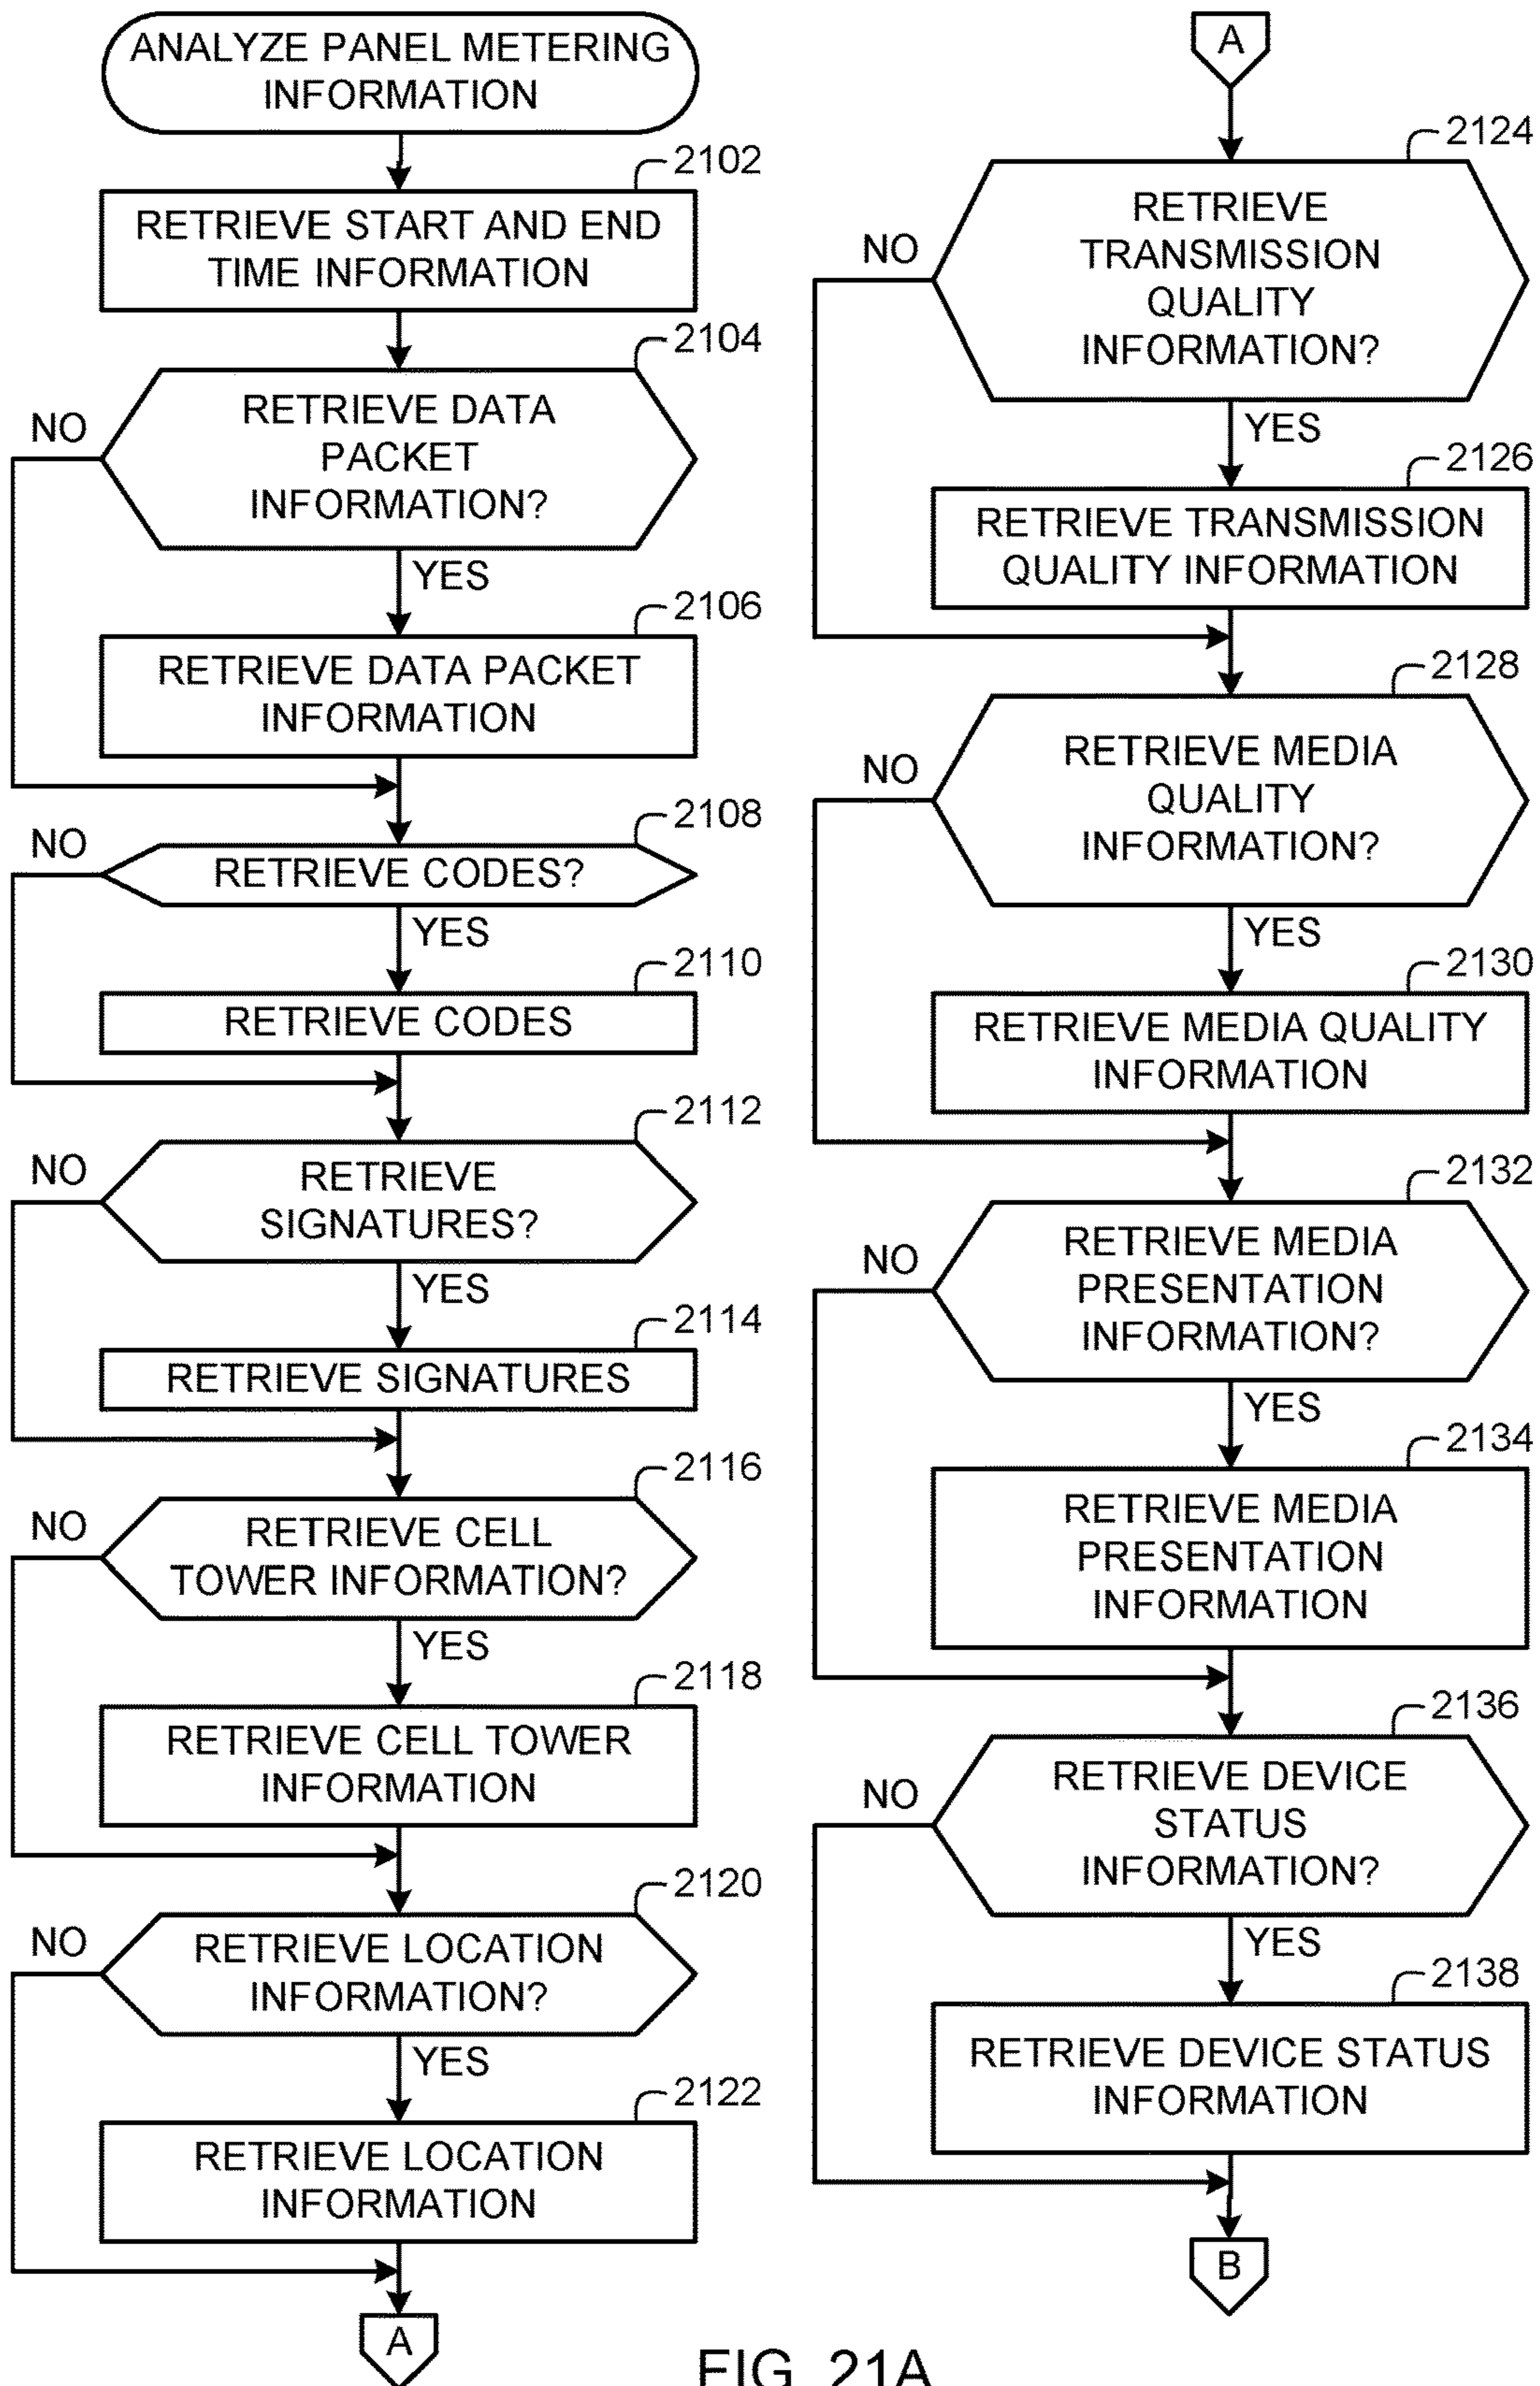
ANALYZE PANEL METERING INFORMATION

2102
RETRIEVE START AND END TIME INFORMATION

2104
RETRIEVE DATA PACKET INFORMATION?
NO
YES

2106
RETRIEVE DATA PACKET INFORMATION

2108
RETRIEVE CODES?
NO
YES

2110
RETRIEVE CODES

2112
RETRIEVE SIGNATURES?
NO
YES

2114
RETRIEVE SIGNATURES

2116
RETRIEVE CELL TOWER INFORMATION?
NO
YES

2118
RETRIEVE CELL TOWER INFORMATION

2120
RETRIEVE LOCATION INFORMATION?
NO
YES

2122
RETRIEVE LOCATION INFORMATION

A

A

2124
RETRIEVE TRANSMISSION QUALITY INFORMATION?
NO
YES

2126
RETRIEVE TRANSMISSION QUALITY INFORMATION

2128
RETRIEVE MEDIA QUALITY INFORMATION?
NO
YES

2130
RETRIEVE MEDIA QUALITY INFORMATION

2132
RETRIEVE MEDIA PRESENTATION INFORMATION?
NO
YES

2134
RETRIEVE MEDIA PRESENTATION INFORMATION

2136
RETRIEVE DEVICE STATUS INFORMATION?
NO
YES

2138
RETRIEVE DEVICE STATUS INFORMATION

B

FIG. 21A